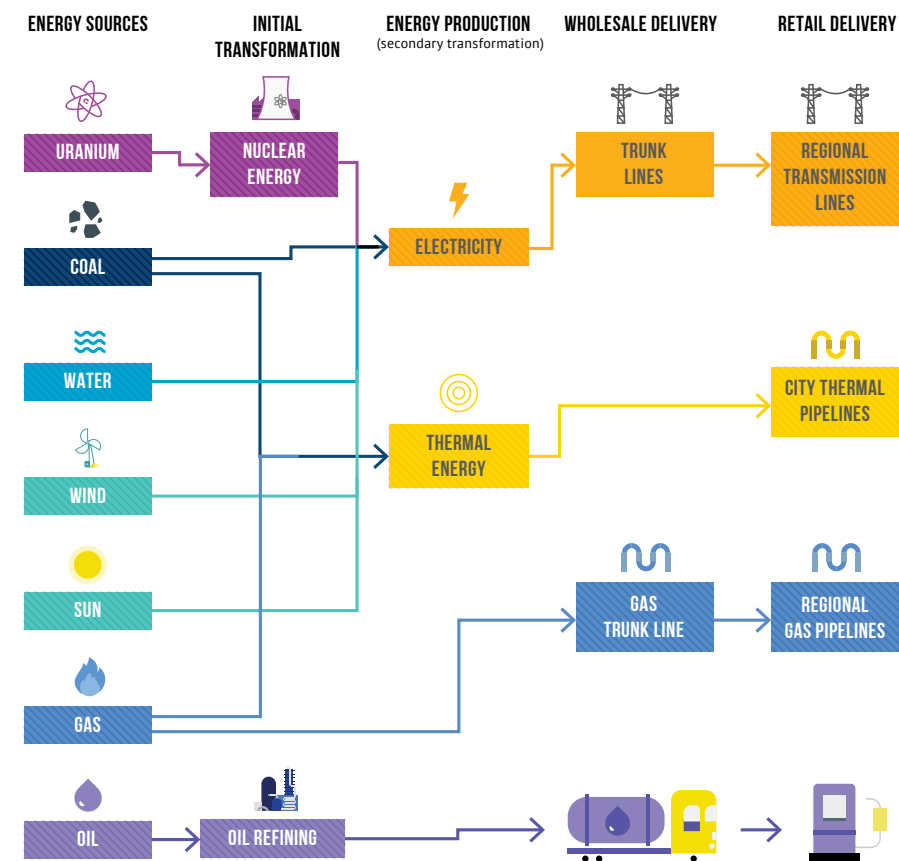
ENERGY SOURCES

INITIAL TRANSFORMATION

ENERGY PRODUCTION
(secondary transformation)

WHOLESALE DELIVERY

RETAIL DELIVERY

URANIUM

NUCLEAR ENERGY

TRUNK LINES

REGIONAL TRANSMISSION LINES

COAL

ELECTRICITY

WATER

CITY THERMAL PIPELINES

THERMAL ENERGY

WIND

SUN

GAS TRUNK LINE

REGIONAL GAS PIPELINES

GAS

OIL

OIL REFINING